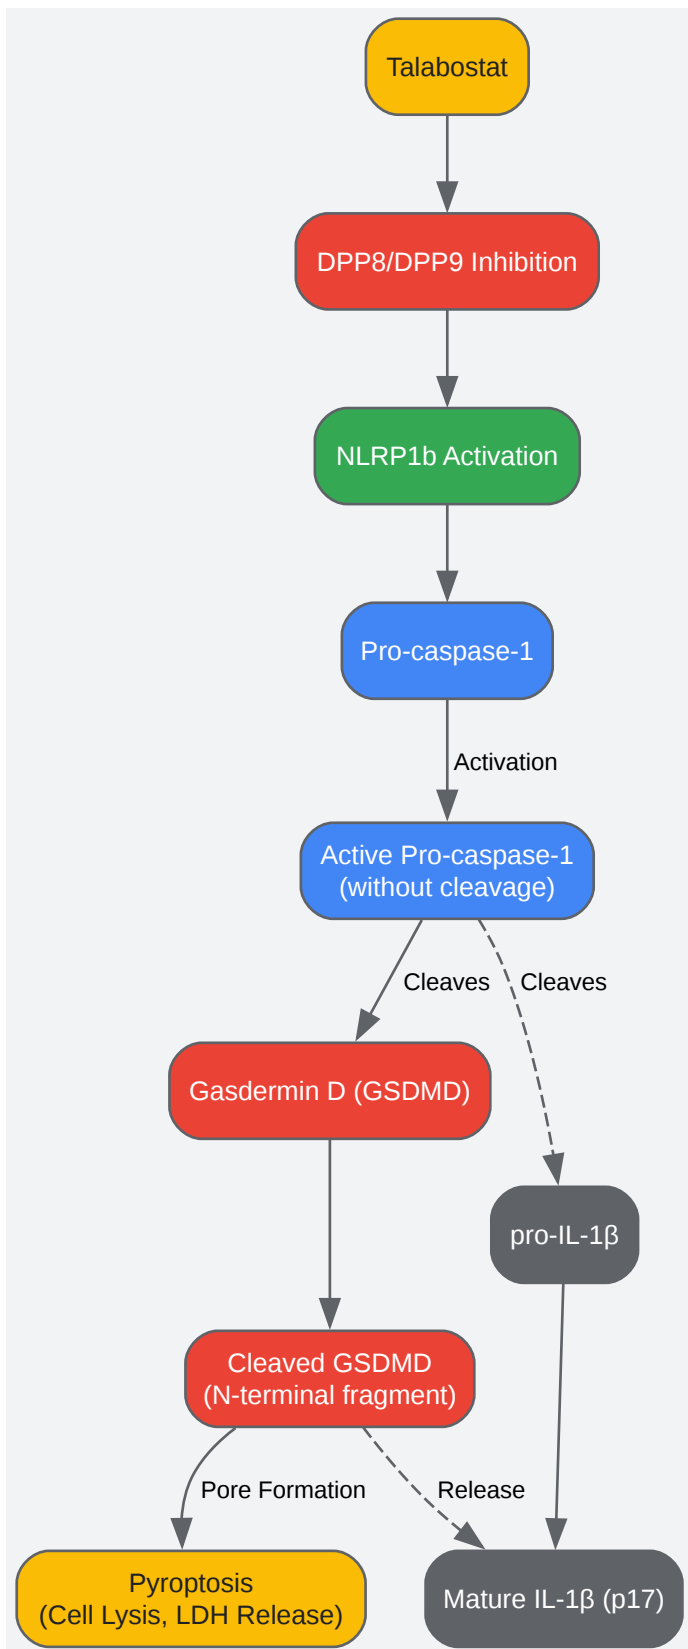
Talabostat

DPP8/DPP9 Inhibition

NLRP1b Activation

Pro-caspase-1

Activation

Active Pro-caspase-1
(without cleavage)

Cleaves

Cleaves

Gasdermin D (GSDMD)

pro-IL-1β

Cleaved GSDMD
(N-terminal fragment)

Pore Formation

Release

Pyroptosis
(Cell Lysis, LDH Release)

Mature IL-1β (p17)